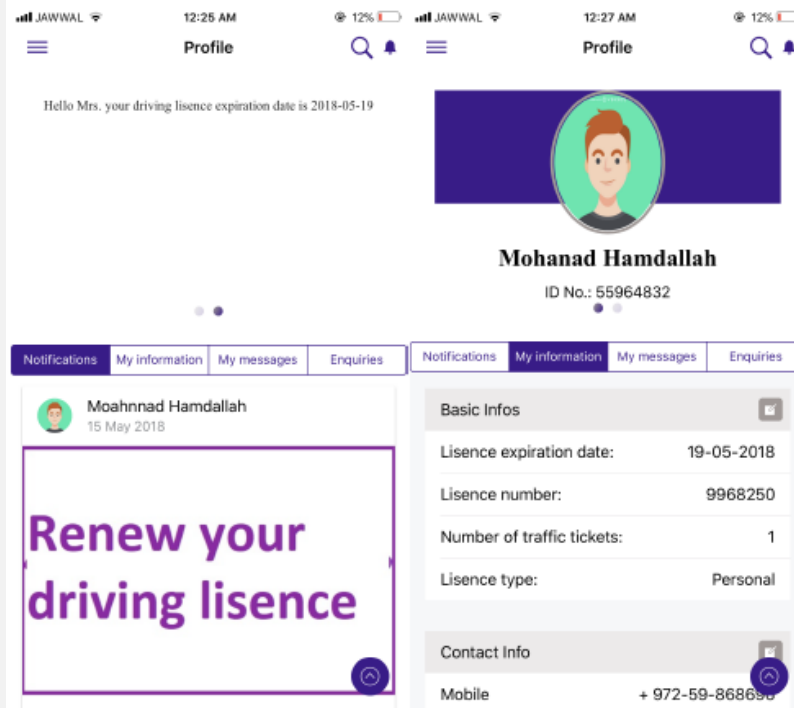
JAWWAL 12:25 AM 12%

Profile

Hello Mrs. your driving lisence expiration date is 2018-05-19

Notifications | My information | My messages | Enquiries

Moahnnad Hamdallah
15 May 2018

Renew your driving lisence

JAWWAL 12:27 AM 12%

Profile

Mohanad Hamdallah
ID No.: 55964832

Notifications | My information | My messages | Enquiries

Basic Infos

| | |
|---|---|
| Lisence expiration date: | 19-05-2018 |
| Lisence number: | 9968250 |
| Number of traffic tickets: | 1 |
| Lisence type: | Personal |

Contact Info

Mobile + 972-59-86869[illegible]